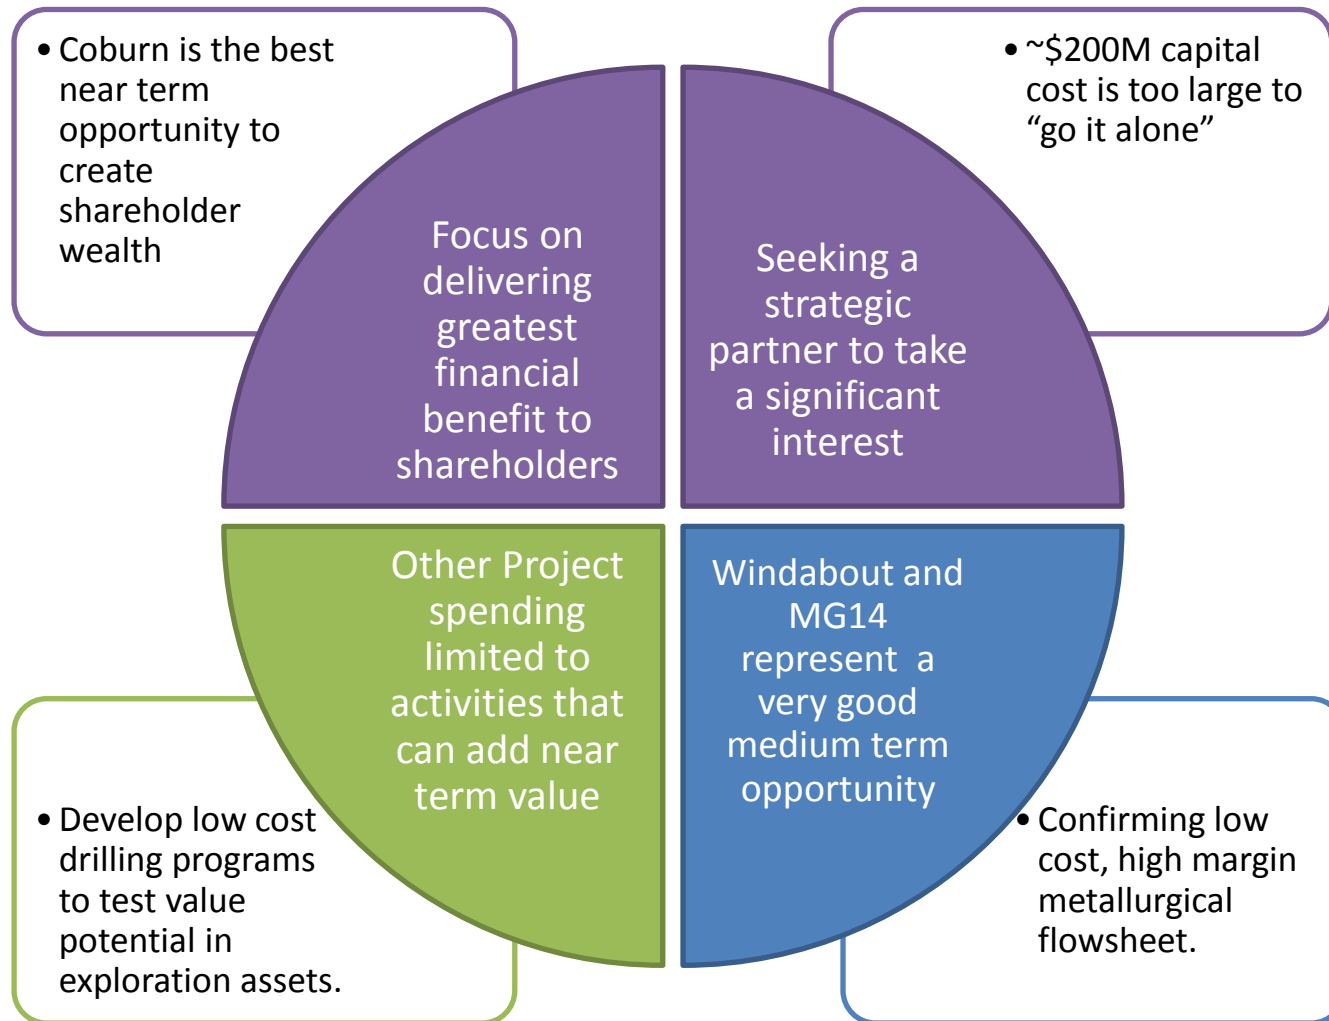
• Coburn is the best near term opportunity to create shareholder wealth

Focus on delivering greatest financial benefit to shareholders

• ~$200M capital cost is too large to “go it alone”

Seeking a strategic partner to take a significant interest

Other Project spending limited to activities that can add near term value

• Develop low cost drilling programs to test value potential in exploration assets.

Windabout and MG14 represent a very good medium term opportunity

• Confirming low cost, high margin metallurgical flowsheet.